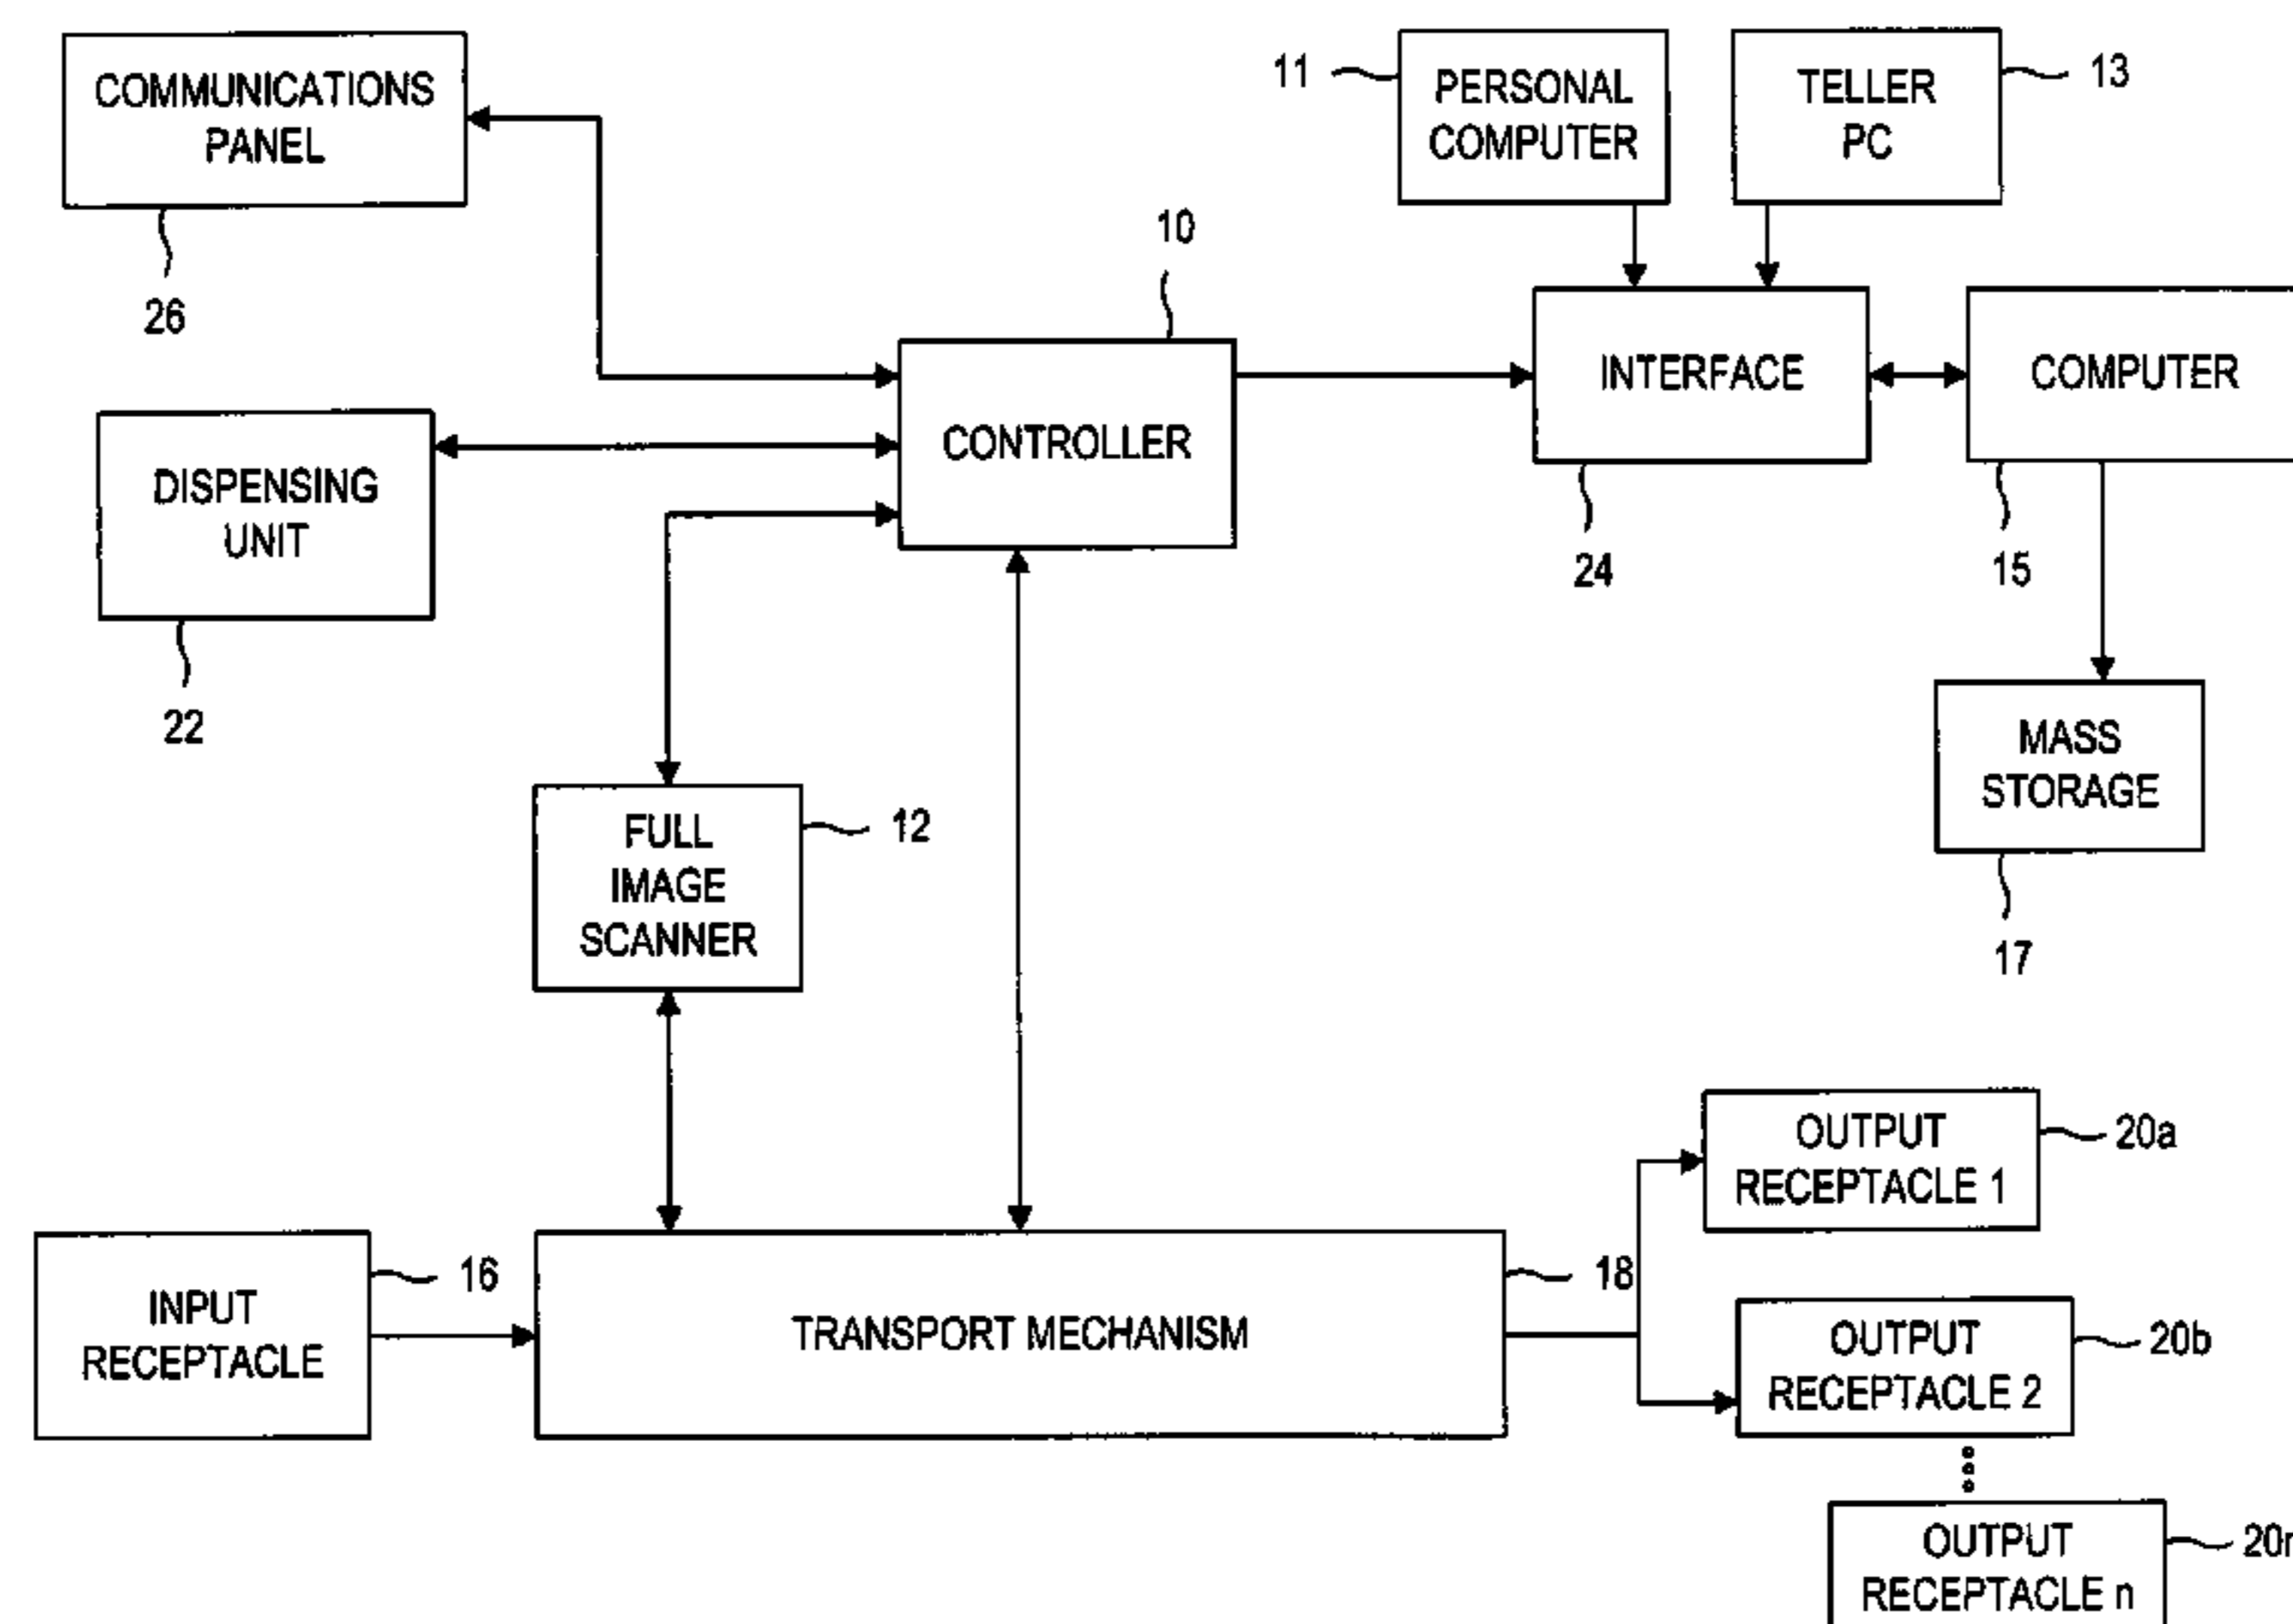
COMMUNICATIONS PANEL

26

11

PERSONAL COMPUTER

TELLER PC

13

10

CONTROLLER

INTERFACE

COMPUTER

DISPENSING UNIT

24

15

22

MASS STORAGE

FULL IMAGE SCANNER

12

17

OUTPUT RECEPTACLE 1

20a

INPUT RECEPTACLE

16

TRANSPORT MECHANISM

18

OUTPUT RECEPTACLE 2

20b

OUTPUT RECEPTACLE n

20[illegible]